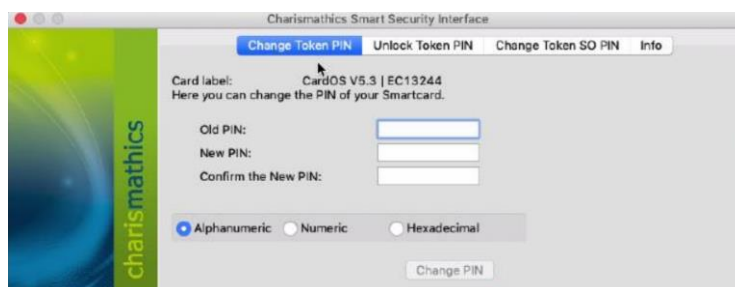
Charismathics Smart Security Interface

Change Token PIN | Unlock Token PIN | Change Token SO PIN | Info

charismathics

Card label: CardOS V5.3 | EC13244
Here you can change the PIN of your Smartcard.

Old PIN:
New PIN:
Confirm the New PIN:

Alphanumeric
Numeric
Hexadecimal

Change PIN